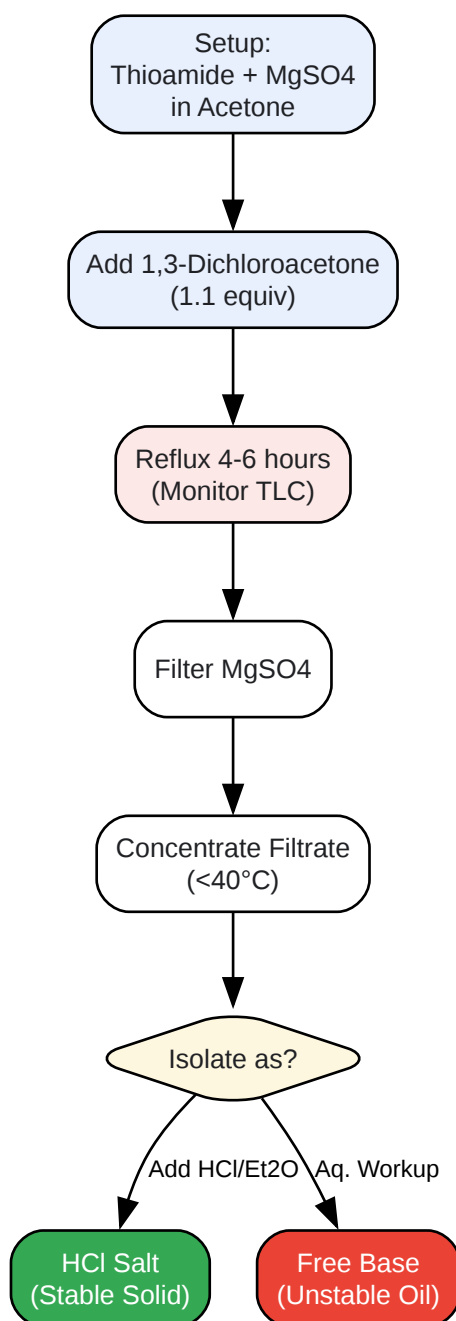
Setup:
Thioamide + MgSO4
in Acetone

Add 1,3-Dichloroacetone
(1.1 equiv)

Reflux 4-6 hours
(Monitor TLC)

Filter MgSO4

Concentrate Filtrate
(<40°C)

Isolate as?

Add HCl/Et2O

Aq. Workup

HCl Salt
(Stable Solid)

Free Base
(Unstable Oil)